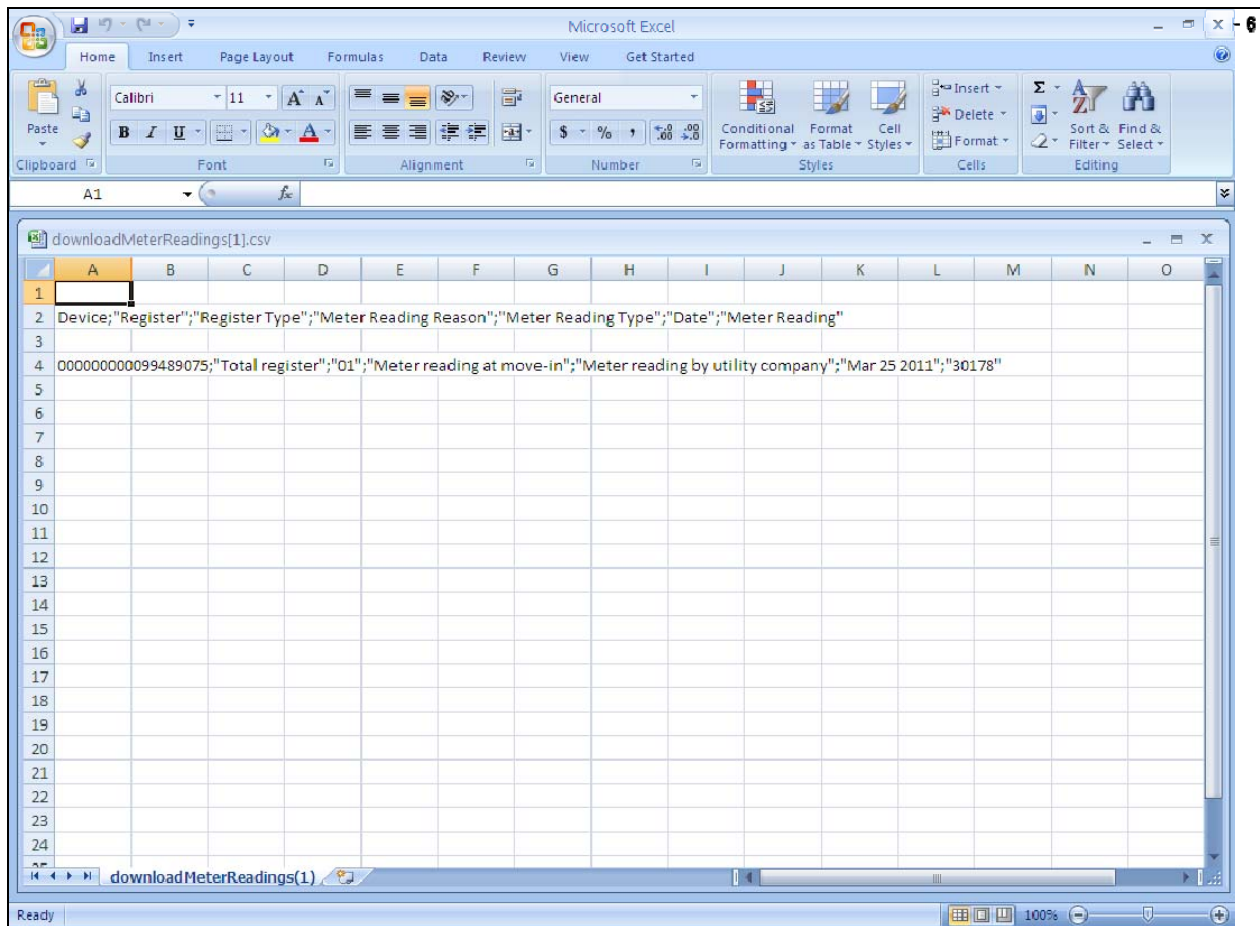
Microsoft Excel

Home Insert Page Layout Formulas Data Review View Get Started

Paste
Clipboard
Calibri 11
B I U
Font
Alignment
General
$ % ,
Number
Conditional Formatting
Format as Table
Cell Styles
Styles
Insert
Delete
Format
Cells
Sort & Filter
Find & Select
Editing

A1

downloadMeterReadings[1].csv

| | A | B | C | D | E | F | G | H | I | J | K | L | M | N | O |
|---|---|---|---|---|---|---|---|---|---|---|---|---|---|---|---|
| 1 | | | | | | | | | | | | | | | |
| 2 | Device;"Register";"Register Type";"Meter Reading Reason";"Meter Reading Type";"Date";"Meter Reading" | | | | | | | | | | | | | | |
| 3 | | | | | | | | | | | | | | | |
| 4 | 000000000099489075;"Total register";"01";"Meter reading at move-in";"Meter reading by utility company";"Mar 25 2011";"30178" | | | | | | | | | | | | | | |
| 5 | | | | | | | | | | | | | | | |
| 6 | | | | | | | | | | | | | | | |
| 7 | | | | | | | | | | | | | | | |
| 8 | | | | | | | | | | | | | | | |
| 9 | | | | | | | | | | | | | | | |
| 10 | | | | | | | | | | | | | | | |
| 11 | | | | | | | | | | | | | | | |
| 12 | | | | | | | | | | | | | | | |
| 13 | | | | | | | | | | | | | | | |
| 14 | | | | | | | | | | | | | | | |
| 15 | | | | | | | | | | | | | | | |
| 16 | | | | | | | | | | | | | | | |
| 17 | | | | | | | | | | | | | | | |
| 18 | | | | | | | | | | | | | | | |
| 19 | | | | | | | | | | | | | | | |
| 20 | | | | | | | | | | | | | | | |
| 21 | | | | | | | | | | | | | | | |
| 22 | | | | | | | | | | | | | | | |
| 23 | | | | | | | | | | | | | | | |
| 24 | | | | | | | | | | | | | | | |

downloadMeterReadings(1)

Ready 100%